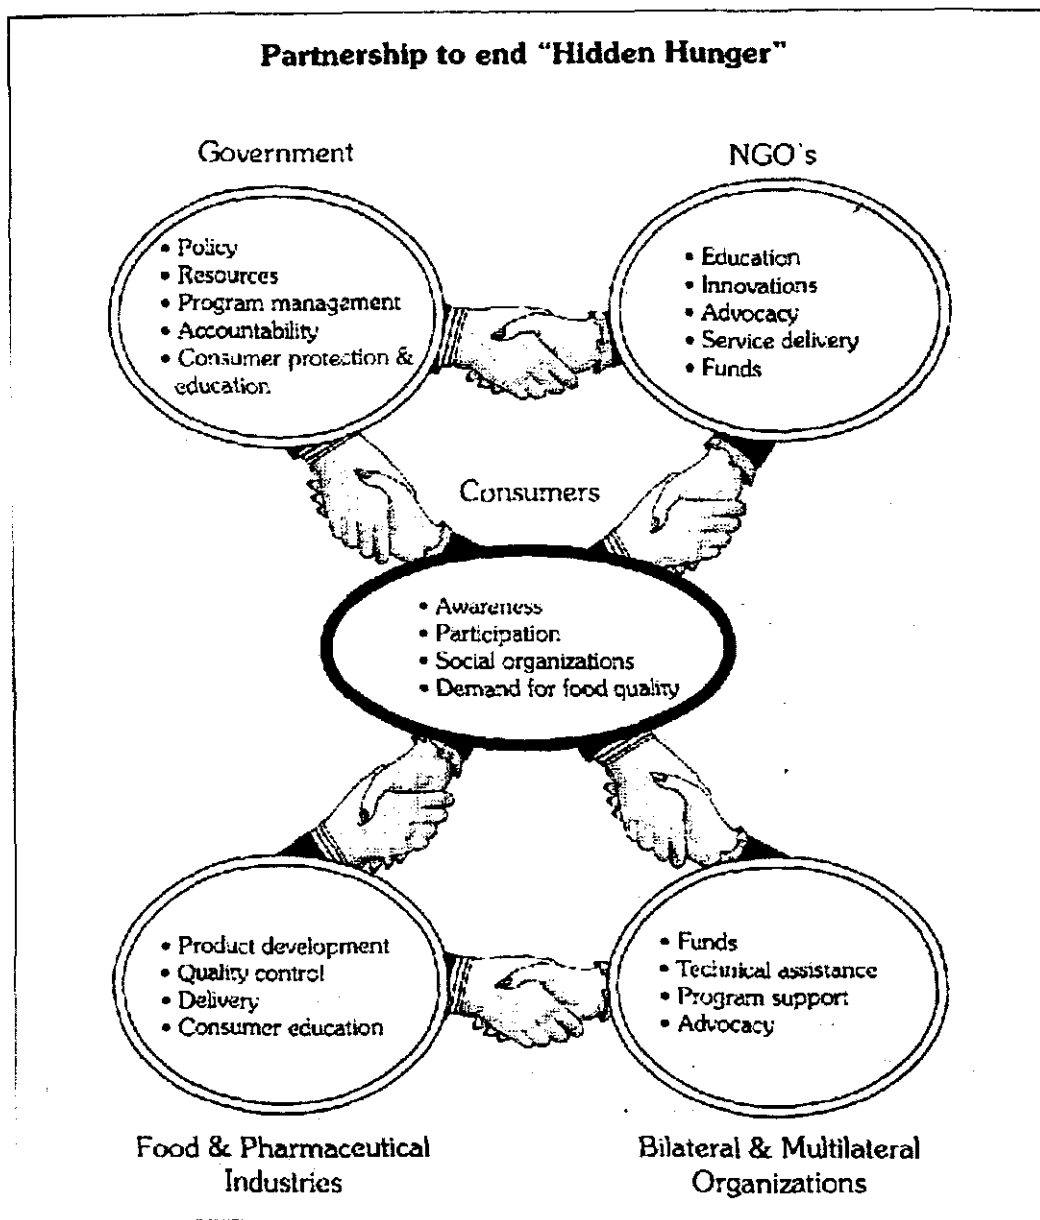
Partnership to end "Hidden Hunger"

Government

- Policy
- Resources
- Program management
- Accountability
- Consumer protection & education

NGO's

- Education
- Innovations
- Advocacy
- Service delivery
- Funds

Consumers

- Awareness
- Participation
- Social organizations
- Demand for food quality

- Product development
- Quality control
- Delivery
- Consumer education

Food & Pharmaceutical Industries

- Funds
- Technical assistance
- Program support
- Advocacy

Bilateral & Multilateral Organizations